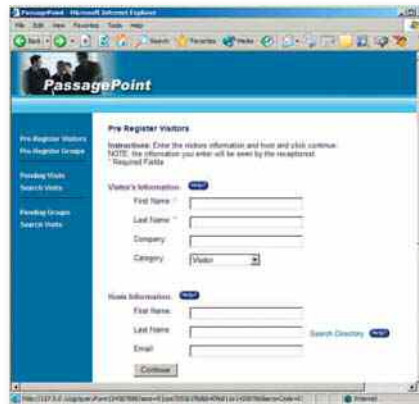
PassagePoint - Microsoft Internet Explorer
File Edit View Favorites Tools Help
Back Search Favorites Media

PassagePoint

Pre Register Visitors
Pre Register Groups

Pending Visits
Search Visits

Pending Groups
Search Visits

Pre Register Visitors

Instructions: Enter the visitors information and host and click continue. NOTE: the information you enter will be seen by the receptionist.
* Required Fields

Visitor's Information Help

First Name: *
Last Name: *
Company:
Category: Visitor

Hosts Information: Help

First Name:
Last Name: Search Directory Help
Email:

Continue

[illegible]
Internet